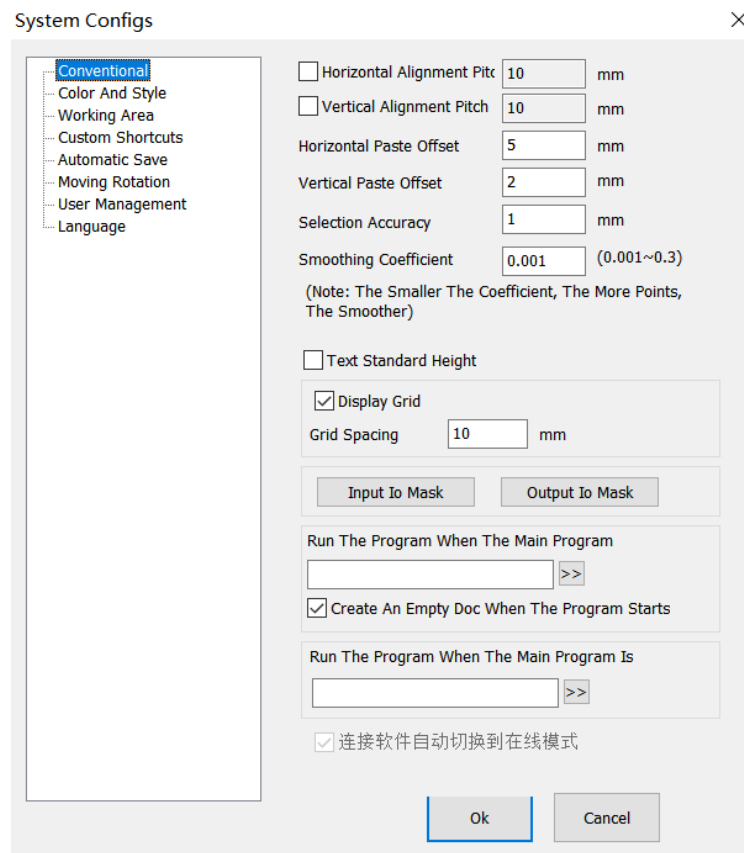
System Configs

Conventional
Color And Style
Working Area
Custom Shortcuts
Automatic Save
Moving Rotation
User Management
Language

Horizontal Alignment Pitc 10 mm
Vertical Alignment Pitch 10 mm
Horizontal Paste Offset 5 mm
Vertical Paste Offset 2 mm
Selection Accuracy 1 mm
Smoothing Coefficient 0.001 (0.001~0.3)
(Note: The Smaller The Coefficient, The More Points, The Smoother)

Text Standard Height

Display Grid
Grid Spacing 10 mm

Input Io Mask
Output Io Mask

Run The Program When The Main Program
>>
Create An Empty Doc When The Program Starts

Run The Program When The Main Program Is
>>

连接软件自动切换到在线模式

Ok
Cancel